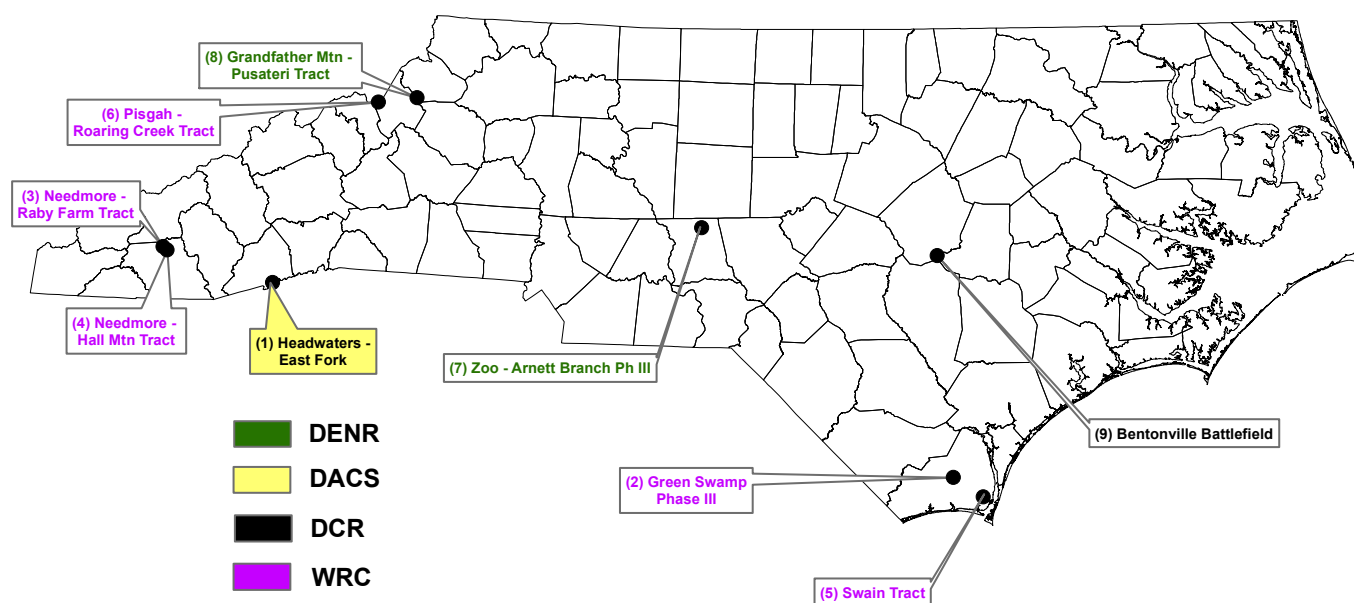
(8) Grandfather Mtn - Pusateri Tract

(6) Pisgah - Roaring Creek Tract

(3) Needmore - Raby Farm Tract

(4) Needmore - Hall Mtn Tract

(1) Headwaters - East Fork

(7) Zoo - Arnett Branch Ph III

(9) Bentonville Battlefield

(2) Green Swamp Phase III

(5) Swain Tract

DENR

DACS

DCR

WRC